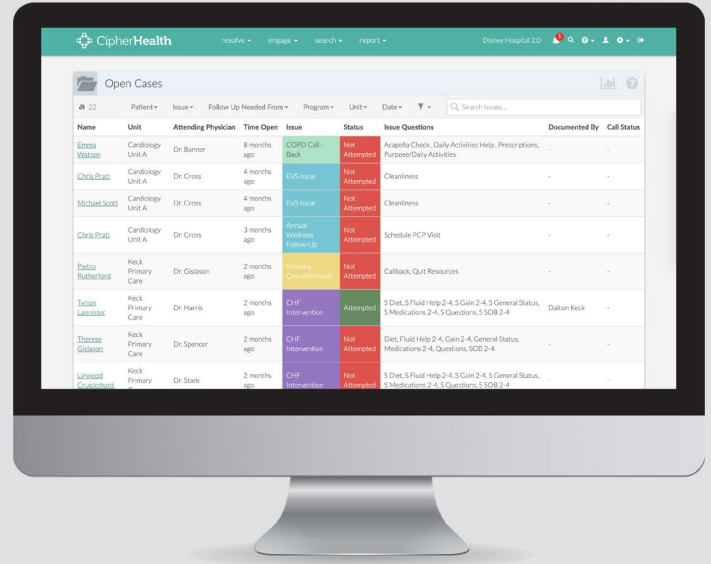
CipherHealth resolve ▾ engage ▾ search ▾ report ▾ Disney Hospital 2.0

Open Cases

22 Patient ▾ Issue ▾ Follow Up Needed From ▾ Program ▾ Unit ▾ Date ▾ Search issues...

| Name | Unit | Attending Physician | Time Open | Issue | Status | Issue Questions | Documented By | Call Status |
|---|---|---|---|---|---|---|---|---|
| Emma Watson | Cardiology Unit A | Dr. Banner | 8 months ago | COPD Call-Back | Not Attempted | Acapella Check , Daily Activities Help , Prescriptions, Purpose/Daily Activities | - | - |
| Chris Pratt | Cardiology Unit A | Dr. Cross | 4 months ago | EVS Issue | Not Attempted | Cleanliness | - | - |
| Michael Scott | Cardiology Unit A | Dr. Cross | 4 months ago | EVS Issue | Not Attempted | Cleanliness | - | - |
| Chris Pratt | Cardiology Unit A | Dr. Cross | 3 months ago | Annual Wellness Follow-Up | Not Attempted | Schedule PCP Visit | - | - |
| Pietro Rutherford | Keck Primary Care | Dr. Gislason | 2 months ago | Smoking Cessation Issue | Not Attempted | Callback, Quit Resources | - | - |
| Tyrion Lannister | Keck Primary Care | Dr. Harris | 2 months ago | CHF Intervention | Attempted | S Diet, S Fluid Help 2-4, S Gain 2-4, S General Status, S Medications 2-4, S Questions, S SOB 2-4 | Dalton Keck | - |
| Therese Gislason | Keck Primary Care | Dr. Spencer | 2 months ago | CHF Intervention | Not Attempted | Diet, Fluid Help 2-4, Gain 2-4, General Status, Medications 2-4, Questions, SOB 2-4 | - | - |
| Linwood Cruickshank | Keck Primary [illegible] | Dr. Stark | 2 months ago | CHF Intervention | Not Attempted | S Diet, S Fluid Help 2-4, S Gain 2-4, S General Status, S Medications 2-4, S Questions, S SOB 2-4 | - | - |